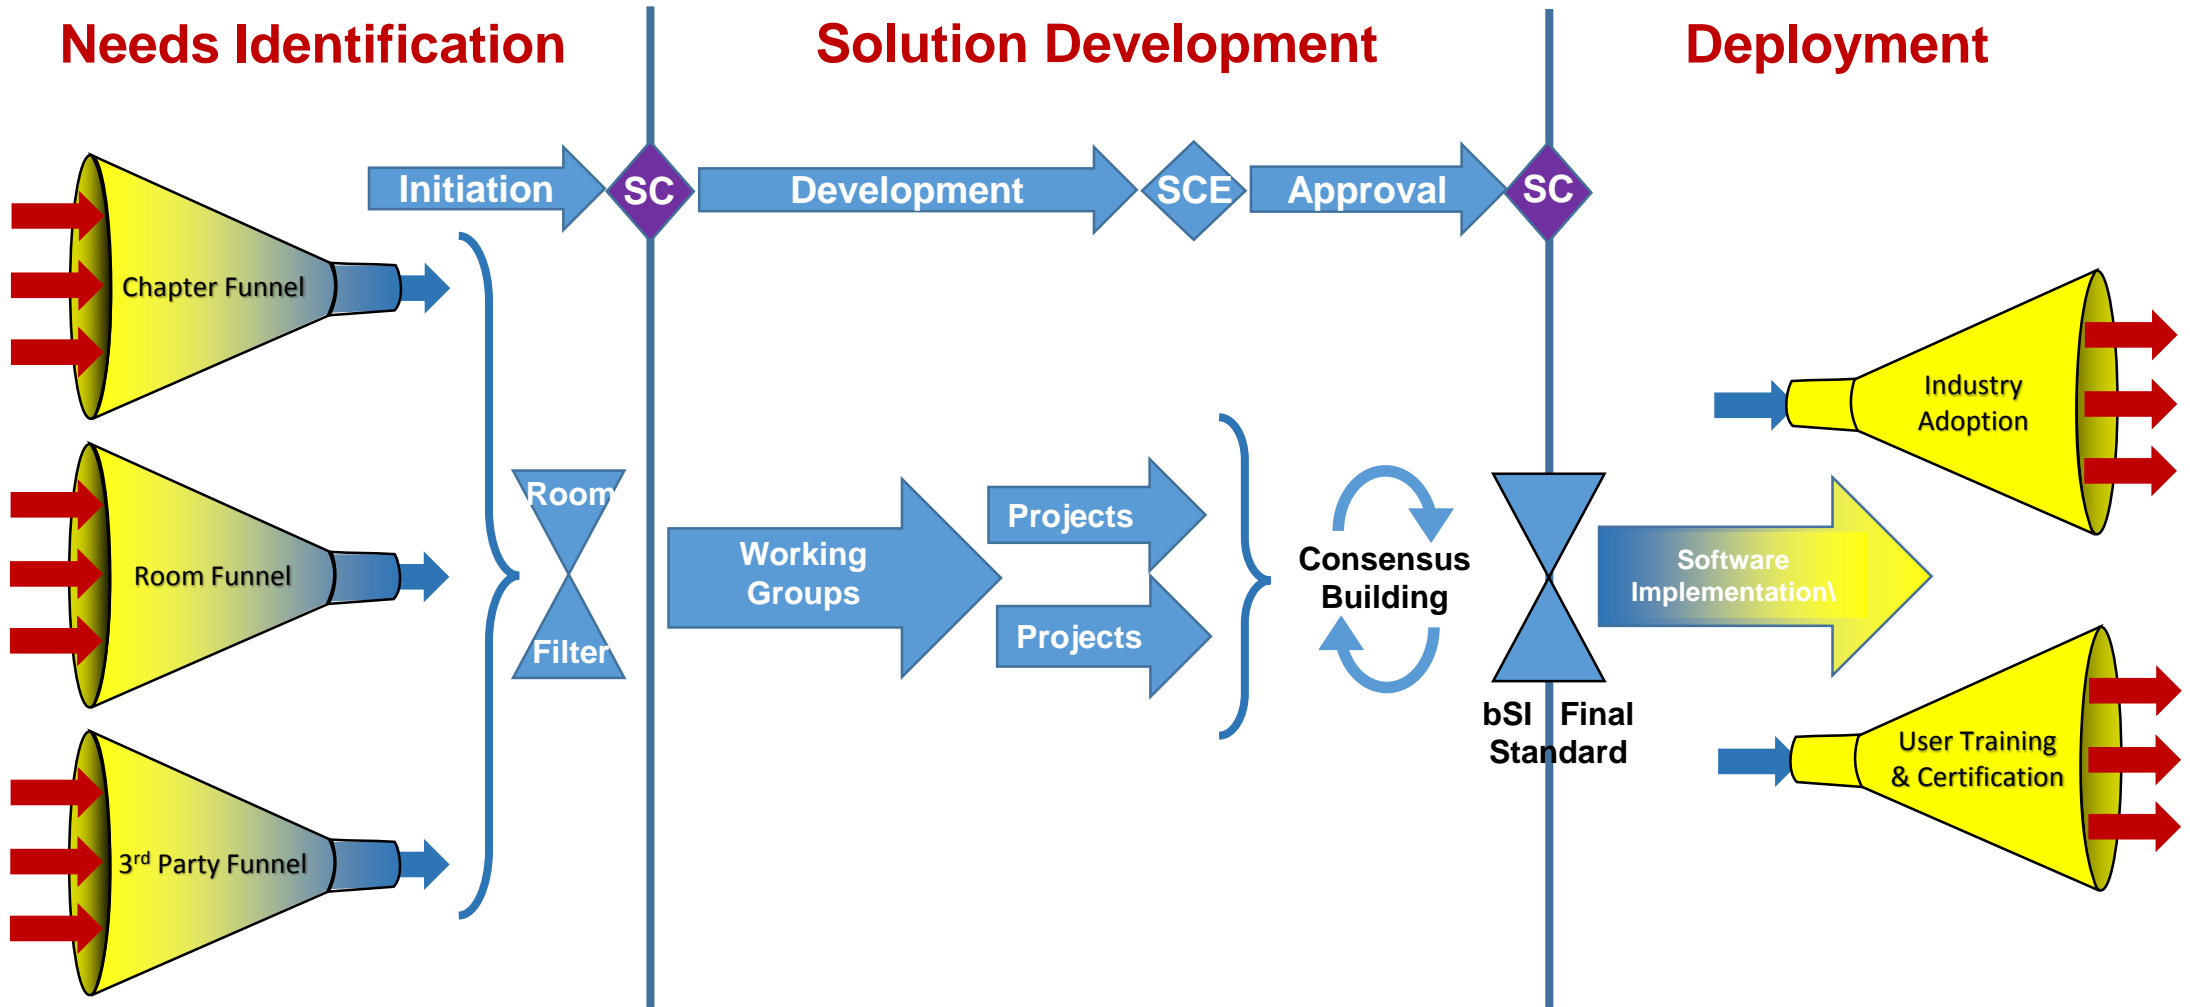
Needs Identification

Solution Development

Deployment

Initiation

SC

Development

SCE

Approval

SC

Chapter Funnel

Room Funnel

$3^{rd}$ Party Funnel

Room

Filter

Working Groups

Projects

Projects

Consensus Building

bSI Final Standard

Industry Adoption

Software Implementation\

User Training & Certification